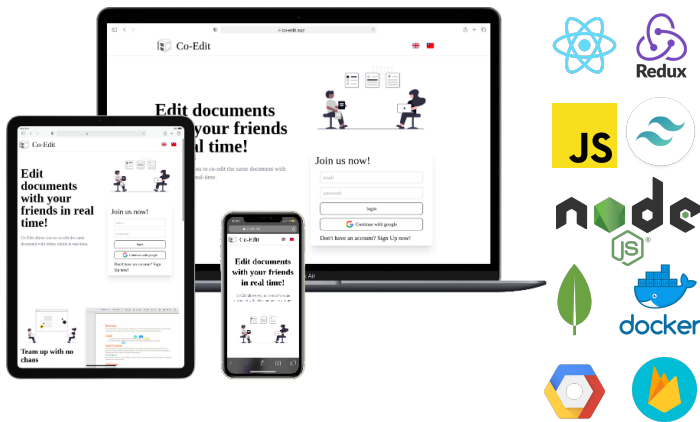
co-edit.xyz

Co-Edit

Edit documents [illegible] your friends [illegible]al time!

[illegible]s you to co-edit the same document with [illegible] real-time.

Join us now!

email

password

login

Continue with google

Don't have an account? Sign Up now!

Co-Edit

Edit documents with your friends in real time!

Co-Edit allows you to co-edit the same document with others online in real-time.

Join us now!

login

Continue with google

Don't have an account? Sign Up now!

Team up with no chaos

Co-Edit

Edit documents with your friends in real time!

Co-Edit allows you to co-edit the same document with others online in real-time.

Air

Redux

JS

docker